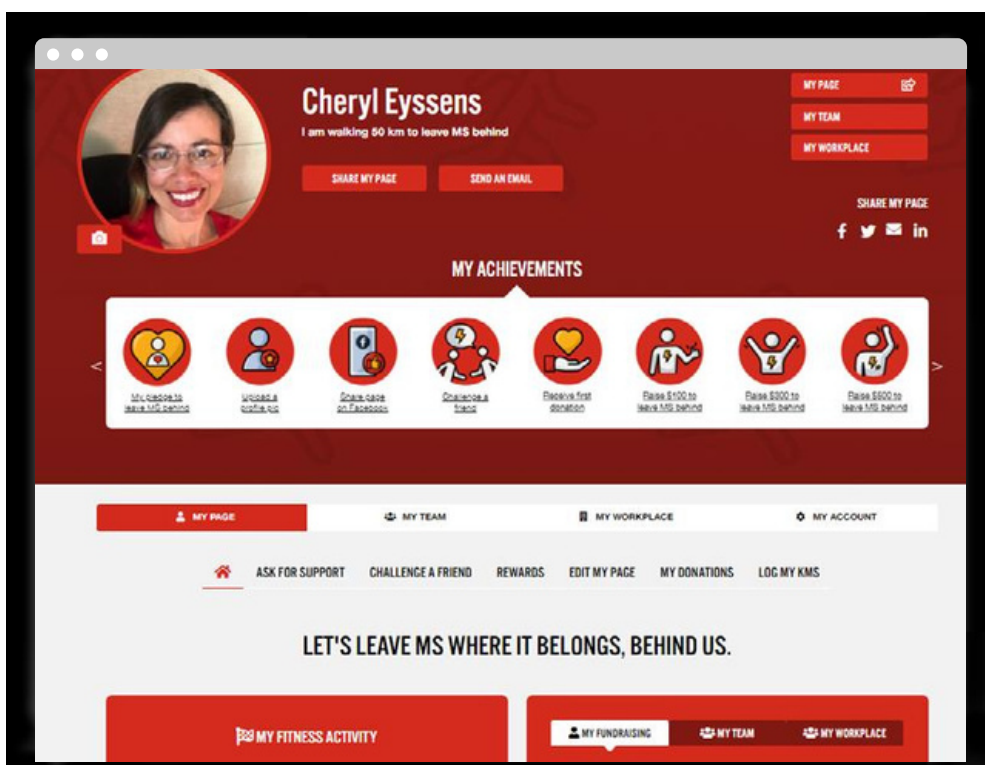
Cheryl Eyssens

I am walking 50 km to leave MS behind

SHARE MY PAGE

SEND AN EMAIL

MY PAGE

MY TEAM

MY WORKPLACE

SHARE MY PAGE

MY ACHIEVEMENTS

<

My pledge to leave MS behind

Upload a profile pic

Share page on Facebook

Challenge a friend

Receive first donation

Raise $100 to leave MS behind

Raise $300 to leave MS behind

Raise $600 to leave MS behind

>

MY PAGE

MY TEAM

MY WORKPLACE

MY ACCOUNT

ASK FOR SUPPORT

CHALLENGE A FRIEND

REWARDS

EDIT MY PAGE

MY DONATIONS

LOG MY KMS

LET'S LEAVE MS WHERE IT BELONGS, BEHIND US.

MY FITNESS ACTIVITY

MY FUNDRAISING

MY TEAM

MY WORKPLACE